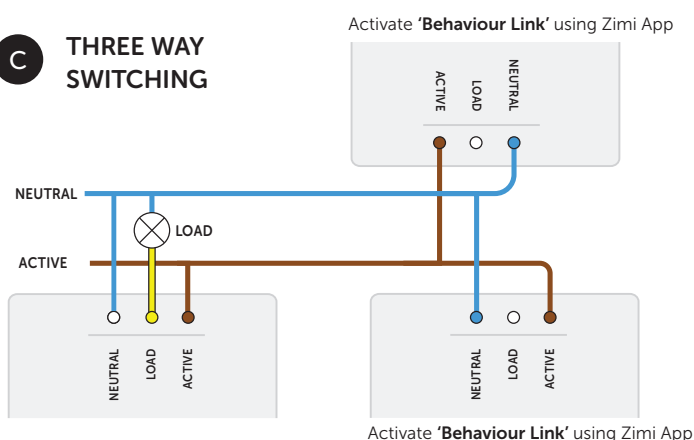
C

THREE WAY SWITCHING

Activate **'Behaviour Link'** using Zimi App

ACTIVE
LOAD
NEUTRAL

NEUTRAL

LOAD

ACTIVE

NEUTRAL
LOAD
ACTIVE

NEUTRAL
LOAD
ACTIVE

Activate **'Behaviour Link'** using Zimi App